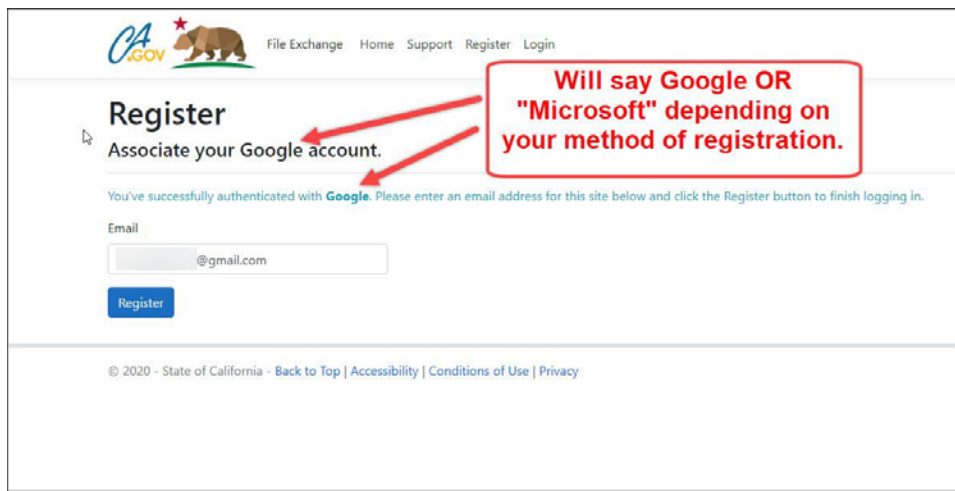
CA.GOV

File Exchange Home Support Register Login

Will say Google OR "Microsoft" depending on your method of registration.

Register

Associate your Google account.

You've successfully authenticated with Google. Please enter an email address for this site below and click the Register button to finish logging in.

Email

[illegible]@gmail.com

Register

© 2020 - State of California - Back to Top | Accessibility | Conditions of Use | Privacy